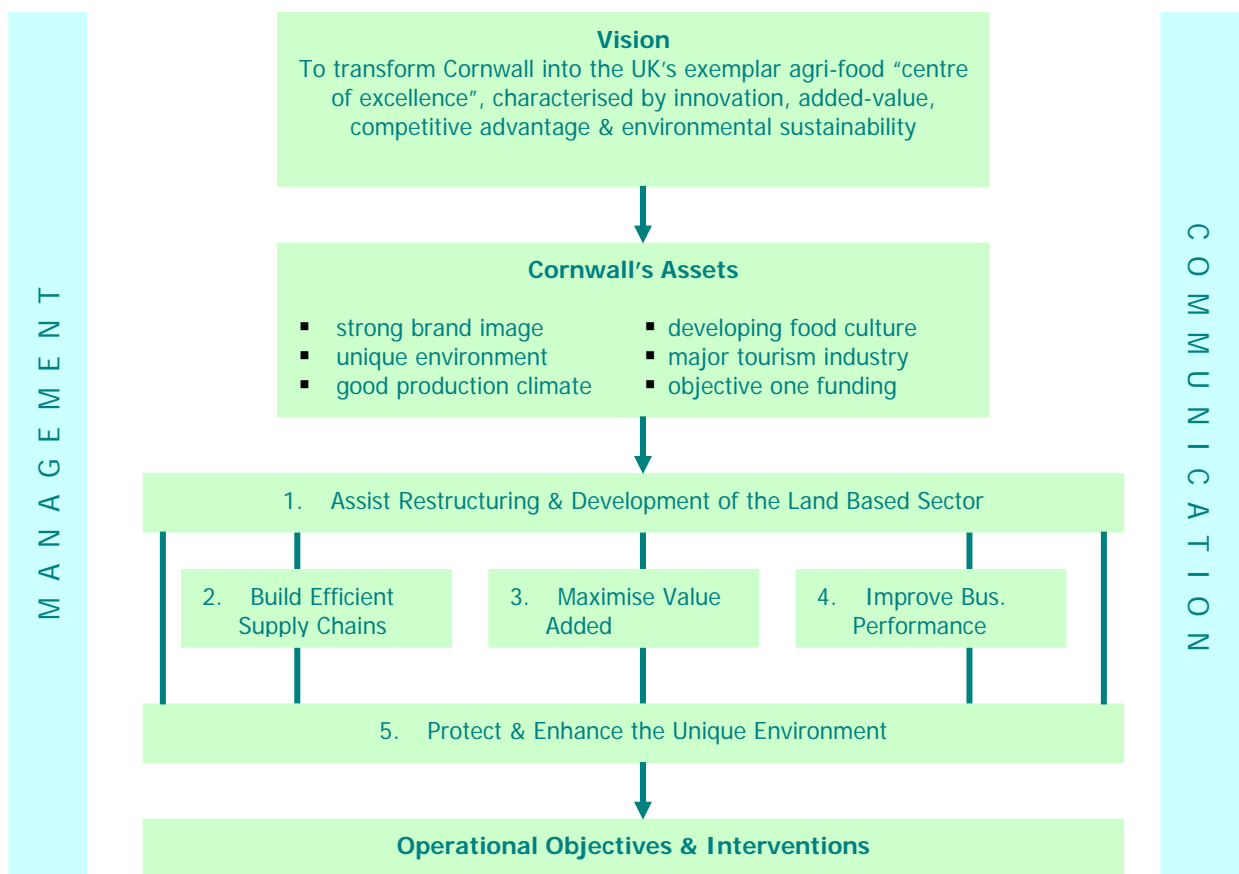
MANAGEMENT

Vision
To transform Cornwall into the UK's exemplar agri-food "centre of excellence", characterised by innovation, added-value, competitive advantage & environmental sustainability

Cornwall's Assets

- strong brand image
- unique environment
- good production climate
- developing food culture
- major tourism industry
- objective one funding

1. Assist Restructuring & Development of the Land Based Sector

2. Build Efficient Supply Chains

3. Maximise Value Added

4. Improve Bus. Performance

5. Protect & Enhance the Unique Environment

Operational Objectives & Interventions

COMMUNICATION